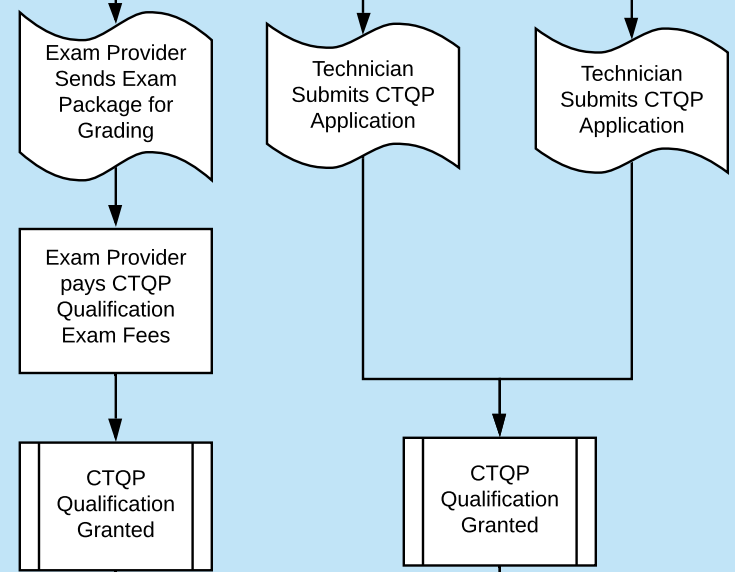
Exam Provider Sends Exam Package for Grading

Technician Submits CTQP Application

Technician Submits CTQP Application

Exam Provider pays CTQP Qualification Exam Fees

CTQP Qualification Granted

CTQP Qualification Granted